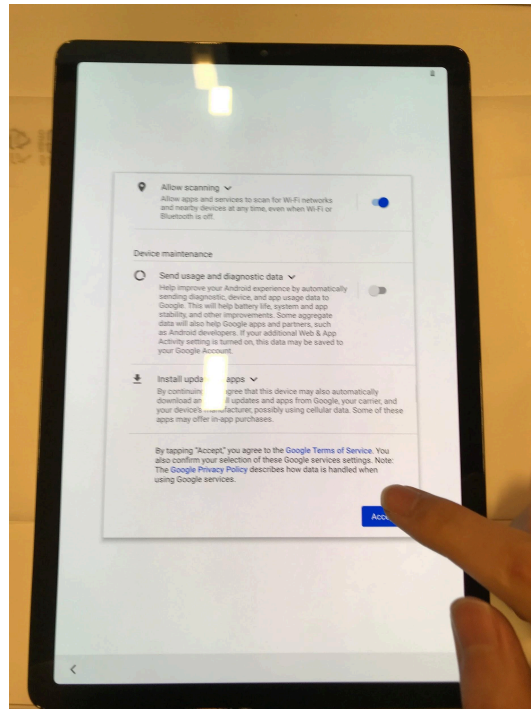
Allow scanning
Allow apps and services to scan for Wi-Fi networks and nearby devices at any time, even when Wi-Fi or Bluetooth is off.

Device maintenance

Send usage and diagnostic data
Help improve your Android experience by automatically sending diagnostic, device, and app usage data to Google. This will help battery life, system and app stability, and other improvements. Some aggregate data will also help Google apps and partners, such as Android developers. If your additional Web & App Activity setting is turned on, this data may be saved to your Google Account.

Install upda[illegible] apps
By continuin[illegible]gree that this device may also automatically download an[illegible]ll updates and apps from Google, your carrier, and your device's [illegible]facturer, possibly using cellular data. Some of these apps may offer in-app purchases.

By tapping "Accept," you agree to the Google Terms of Service. You also confirm your selection of these Google services settings. Note: The Google Privacy Policy describes how data is handled when using Google services.

Acc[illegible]

<